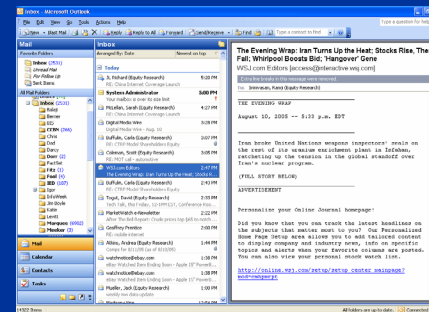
Inbox - Microsoft Outlook

File Edit View Go Tools Actions Help

New | Blast Mail | Reply | Reply to All | Forward | Send/Receive | Find | Type a contact to find

Mail

Favorite Folders
Inbox (2531)
Unread Mail
For Follow Up
Sent Items

All Mail Folders
Inbox (2531)
Babaji
Bernie
BID
CCBN (266)
Chirol
Dad
Darcy
Dave (2)
FactSet
Fitz (1)
Fuad (1)
IBD (107)
Ipos
InfoWeek
Jim Boyle
Lamm
Lemaire (6902)
Meeker (3)

Mail
Calendar
Contacts
Tasks

Inbox

Arranged By: Date | Newest on top

Today

A. Richard (Equity Research)
RE: China Internet Coverage Launch

System Administrator 5:00 PM
Your mailbox is over its size limit

Pitzellan, Sarah (Equity Research)
RE: China Internet Coverage Launch

Digital Media Wire
Digital Media Wire - Aug. 10

Buffum, Carla (Equity Research)
RE: CTRP Model Shareholders Equity

Coleman, Scott (Equity Research)
RE: MOT call - automotive

WSJ.com Editors 2:47 PM
The Evening Wrap: Iran Turns Up the Heat; Stocks Ri...

Buffum, Carla (Equity Research)
RE: CTRP Model Shareholders Equity

Tsuyat, David (Equity Research)
Tues. Wed. Thr. Friday, 12-1PM (ET), Conference ...

MarketWatch e-Newsletter
Beat the first impact: Trade prices top gold in confli...

Geoffrey Prentice
RE: Gmail

Atkins, Andrea (Equity Research)
RE: CTRP Model Shareholders Equity

watchmaster@ebay.com
eBay Watched Item Ending Soon: NEW GMT ...

watchmaster@ebay.com
eBay Watched Item Ending Soon: ...

Mueller, Jack (Equity Research)
weekly run data update

14502 Items

The Evening Wrap: Iran Turns Up the Heat; Stocks Rise, The Fall; Whirlpool Boosts Bid; 'Hangover' Gene
WSJ.com Editors [access@interactive.wsj.com]

Extra line breaks in this message were removed.
To: Jonnevans, Ravi (Equity Research)

THE EVENING WRAP

August 10, 2005 -- 5:33 p.m. EDT

Iran broke United Nations weapons inspectors' seals on the rest of its uranium enrichment plant in Isfahan, ratcheting up the tension in the global standoff over Iran's nuclear program.

(FULL STORY BELOW)

ADVERTISEMENT

Personalize your Online Journal homepage!

Did you know that you can track the latest headlines on the subjects that matter most to you? Our Personalized Home Page Setup area allows you to add tailored content to display company and industry news, info on specific topics and alerts when your favorite columns are posted. You can also view your personal stock watch lists.

http://online.wsj.com/setup/setup_center_homepage?mod=wsjpers

All folders are up to date. Online